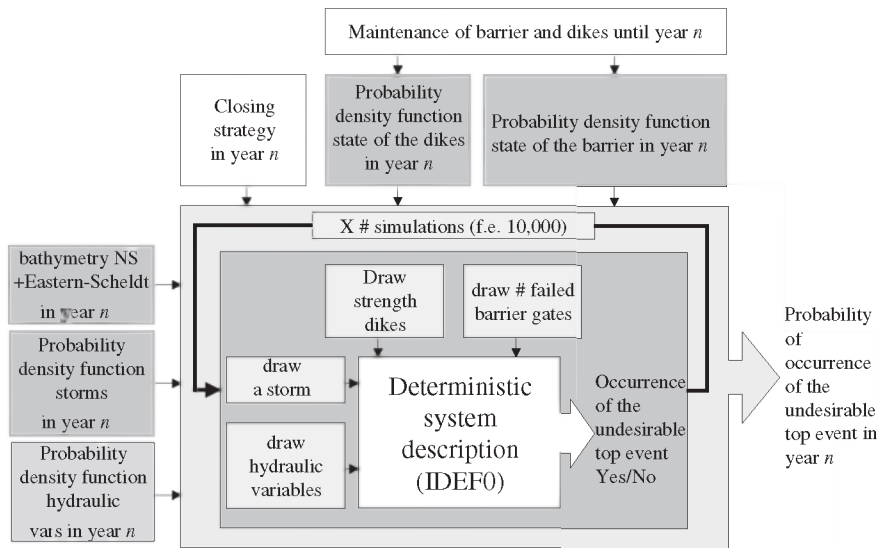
Maintenance of barrier and dikes until year $n$

Closing strategy in year $n$

Probability density function state of the dikes in year $n$

Probability density function state of the barrier in year $n$

X # simulations (f.e. 10,000)

bathymetry NS +Eastern-Scheldt in year $n$

Probability density function storms in year $n$

Probability density function hydraulic vars in year $n$

Draw strength dikes

draw # failed barrier gates

draw a storm

draw hydraulic variables

Deterministic system description (IDEF0)

Occurrence of the undesirable top event Yes/No

Probability of occurrence of the undesirable top event in year $n$